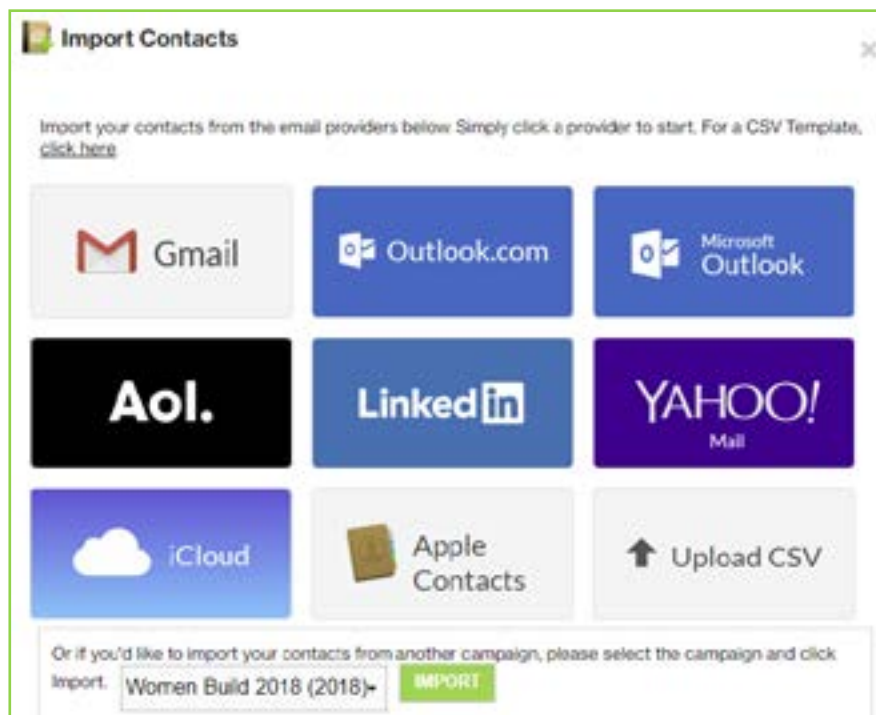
Import Contacts

×

Import your contacts from the email providers below. Simply click a provider to start. For a CSV Template, click here

Gmail

Outlook.com

Microsoft Outlook

Aol.

Linked in

YAHOO! Mail

iCloud

Apple Contacts

Upload CSV

Or if you'd like to import your contacts from another campaign, please select the campaign and click Import. Women Build 2018 (2018) IMPORT